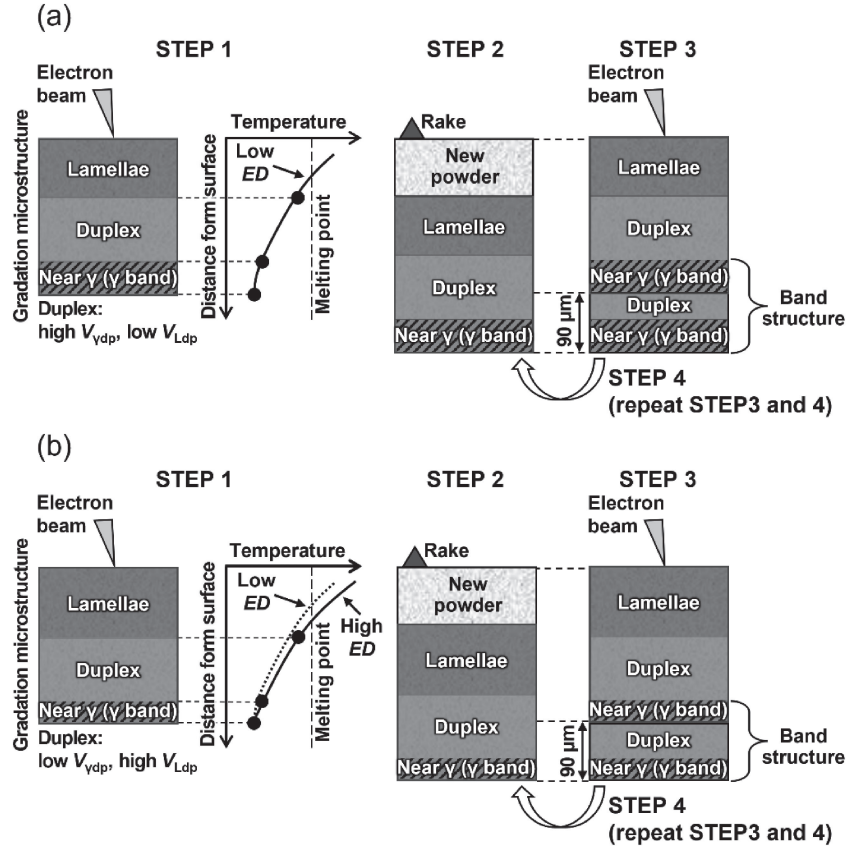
(a)

STEP 1

Electron beam

Gradation microstructure

Lamellae

Duplex

Near γ (γ band)

Duplex: high $V_{\gamma dp}$, low $V_{Ldp}$

Temperature

Low ED

Distance form surface

Melting point

STEP 2

Rake

New powder

Lamellae

Duplex

Near γ (γ band)

90 μm

STEP 3

Electron beam

Lamellae

Duplex

Near γ (γ band)

Duplex

Near γ (γ band)

Band structure

STEP 4 (repeat STEP3 and 4)

(b)

STEP 1

Electron beam

Gradation microstructure

Lamellae

Duplex

Near γ (γ band)

Duplex: low $V_{\gamma dp}$, high $V_{Ldp}$

Temperature

Low ED

High ED

Distance form surface

Melting point

STEP 2

Rake

New powder

Lamellae

Duplex

Near γ (γ band)

90 μm

STEP 3

Electron beam

Lamellae

Duplex

Near γ (γ band)

Duplex

Near γ (γ band)

Band structure

STEP 4 (repeat STEP3 and 4)